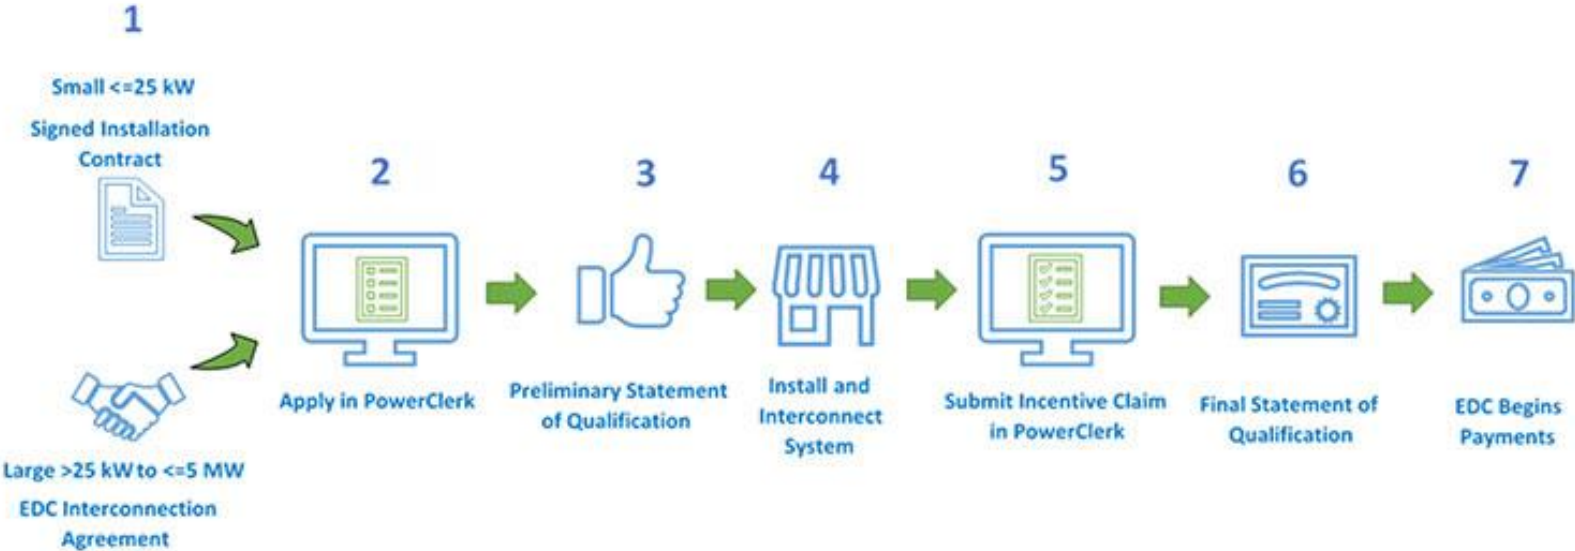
1

Small <=25 kW

Signed Installation Contract

Large >25 kW to <=5 MW

EDC Interconnection Agreement

2

Apply in PowerClerk

3

Preliminary Statement of Qualification

4

Install and Interconnect System

5

Submit Incentive Claim in PowerClerk

6

Final Statement of Qualification

7

EDC Begins Payments